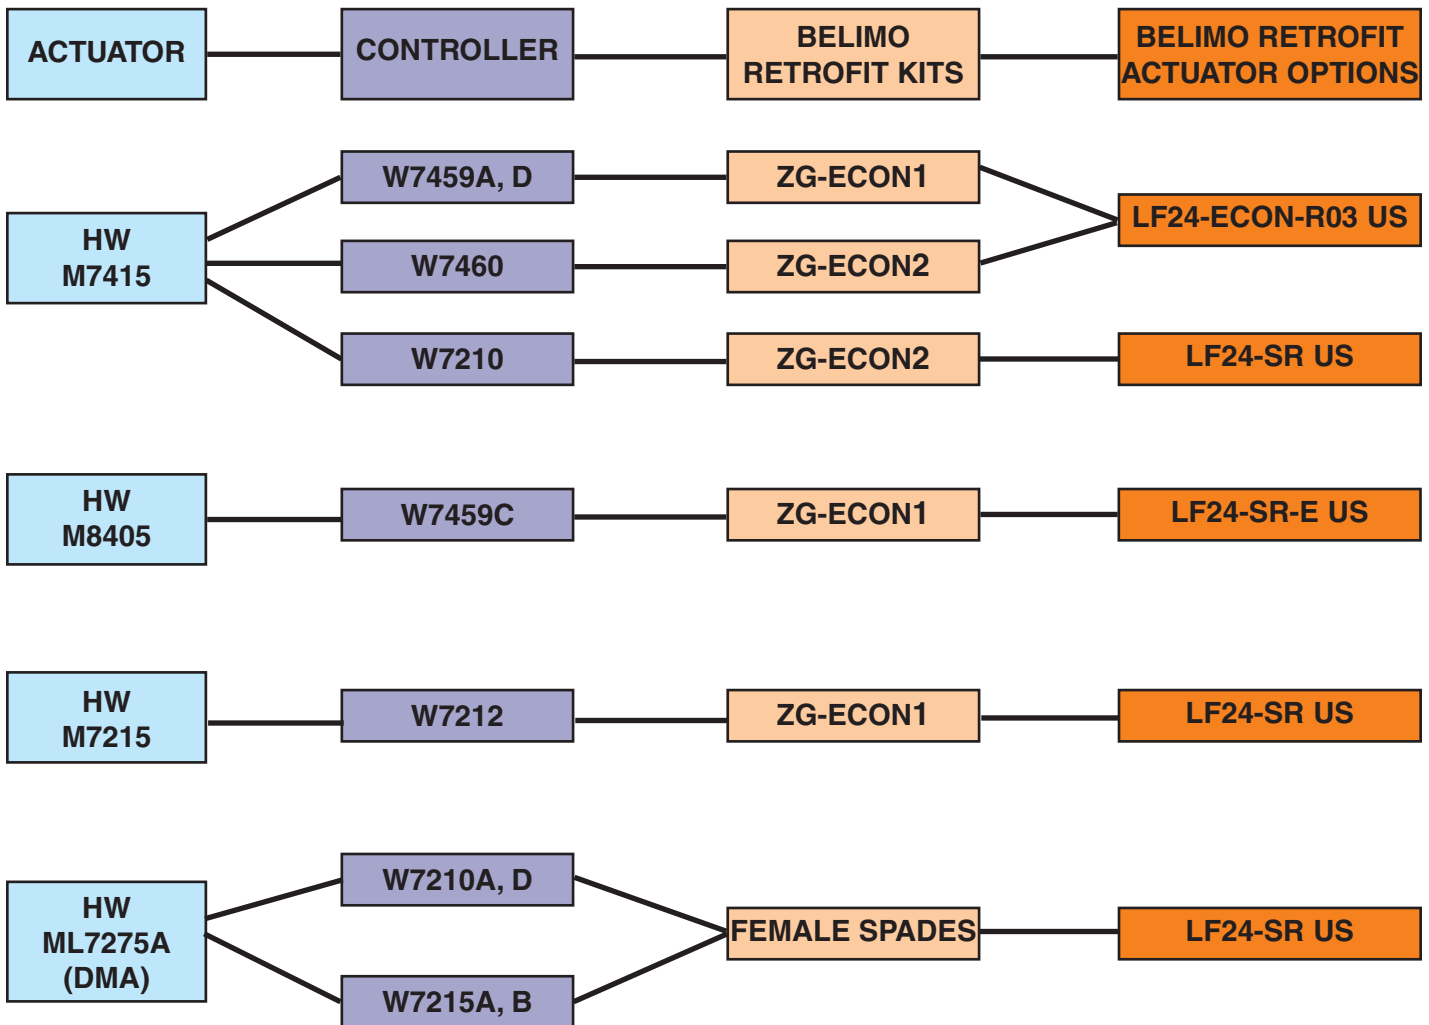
ACTUATOR

CONTROLLER

BELIMO RETROFIT KITS

BELIMO RETROFIT ACTUATOR OPTIONS

HW M7415

W7459A, D

W7460

W7210

ZG-ECON1

ZG-ECON2

ZG-ECON2

LF24-ECON-R03 US

LF24-SR US

HW M8405

W7459C

ZG-ECON1

LF24-SR-E US

HW M7215

W7212

ZG-ECON1

LF24-SR US

HW ML7275A (DMA)

W7210A, D

W7215A, B

FEMALE SPADES

LF24-SR US